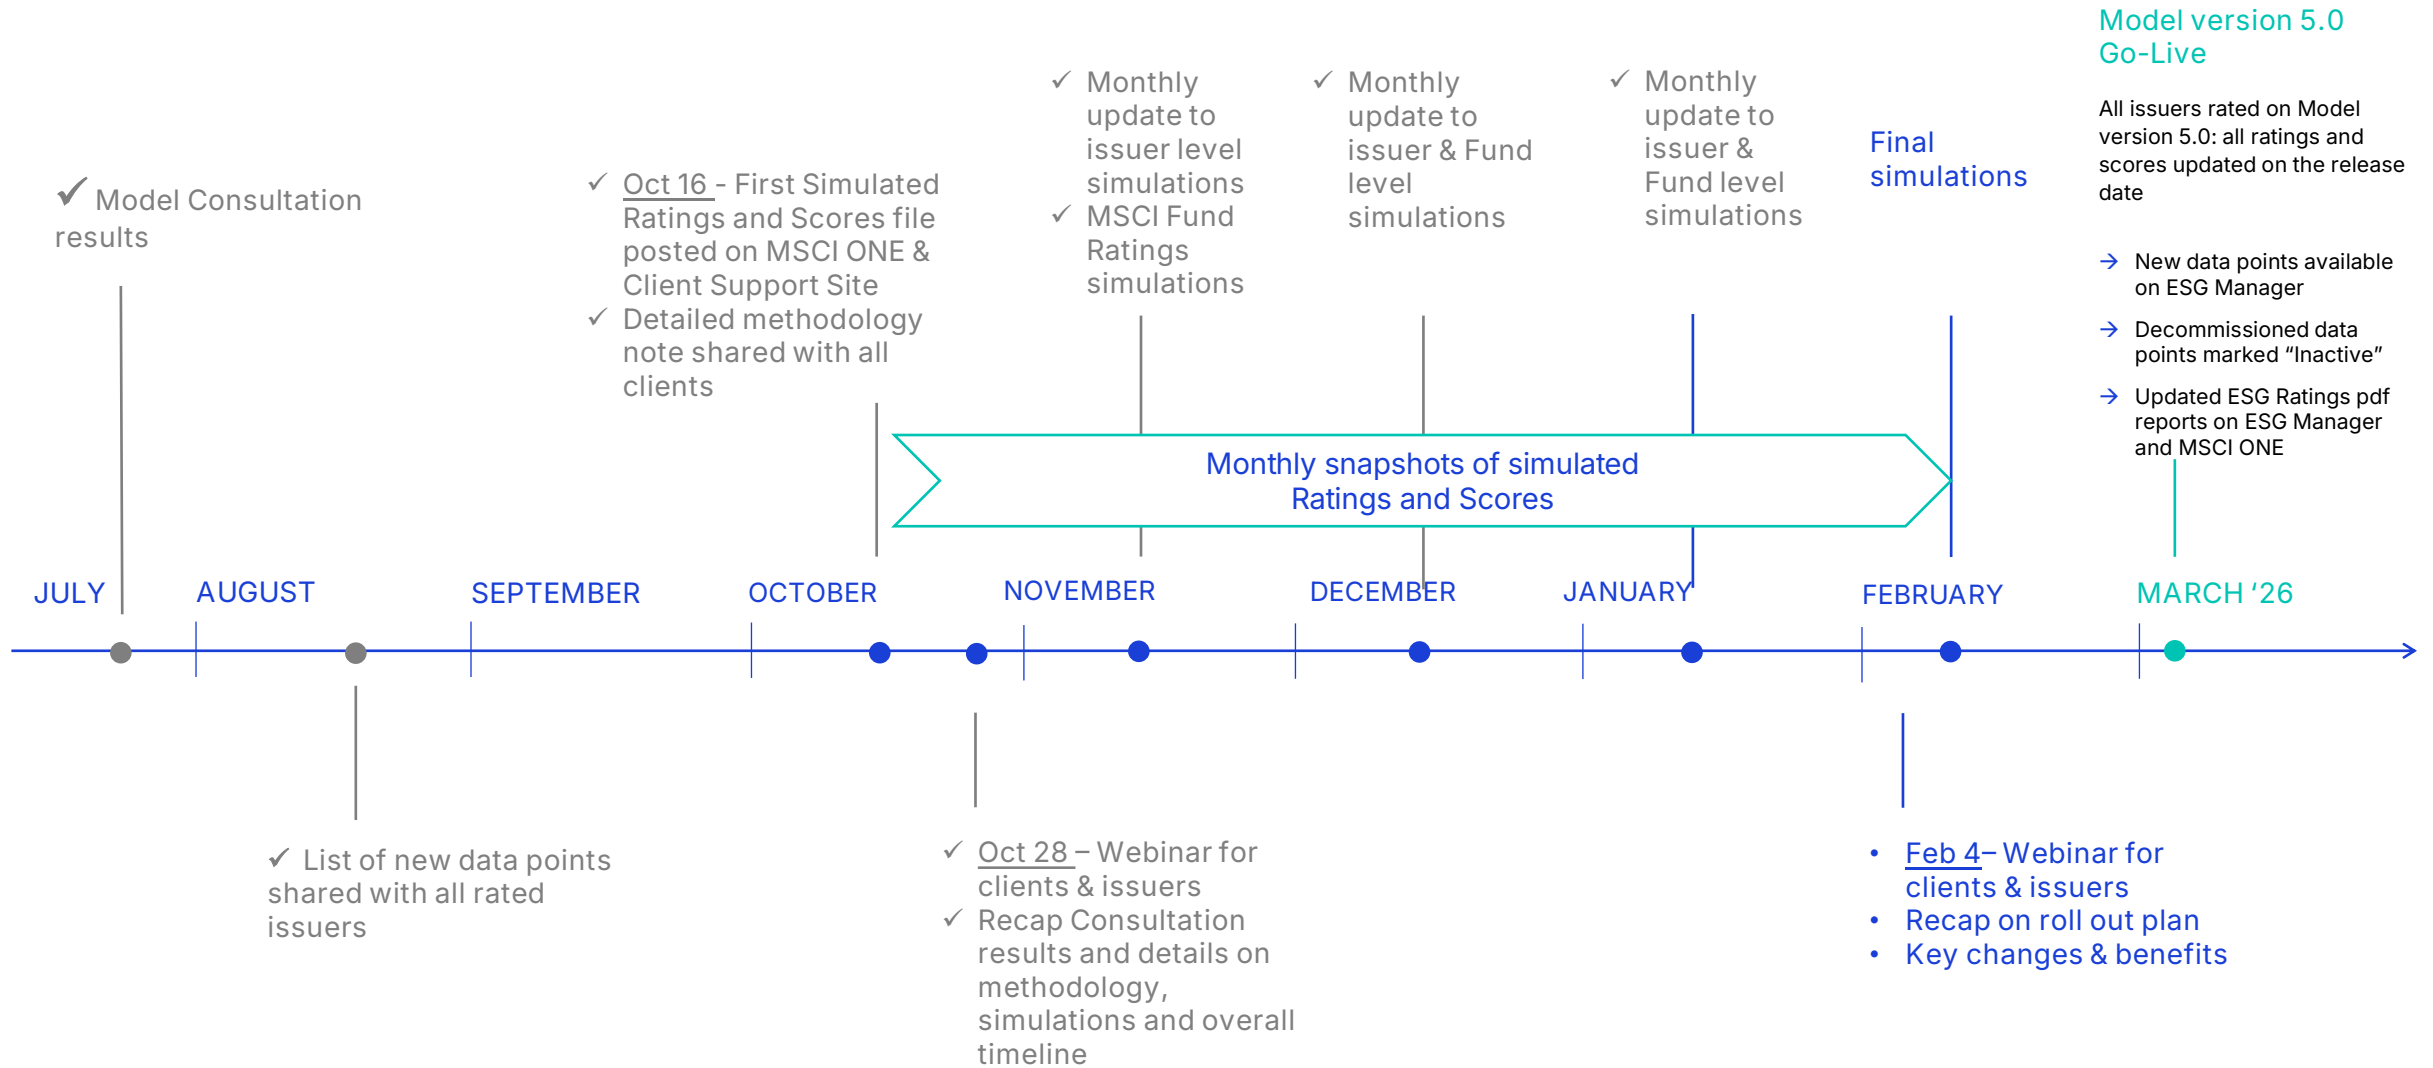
✓ Model Consultation results

✓ Oct 16 - First Simulated Ratings and Scores file posted on MSCI ONE & Client Support Site
✓ Detailed methodology note shared with all clients

✓ Monthly update to issuer level simulations
✓ MSCI Fund Ratings simulations

✓ Monthly update to issuer & Fund level simulations

✓ Monthly update to issuer & Fund level simulations

Final simulations

Model version 5.0 Go-Live

All issuers rated on Model version 5.0: all ratings and scores updated on the release date

→ New data points available on ESG Manager
→ Decommissioned data points marked “Inactive”
→ Updated ESG Ratings pdf reports on ESG Manager and MSCI ONE

Monthly snapshots of simulated Ratings and Scores

JULY AUGUST SEPTEMBER OCTOBER NOVEMBER DECEMBER JANUARY FEBRUARY MARCH ‘26

✓ List of new data points shared with all rated issuers

✓ Oct 28 – Webinar for clients & issuers
✓ Recap Consultation results and details on methodology, simulations and overall timeline

• Feb 4– Webinar for clients & issuers
• Recap on roll out plan
• Key changes & benefits